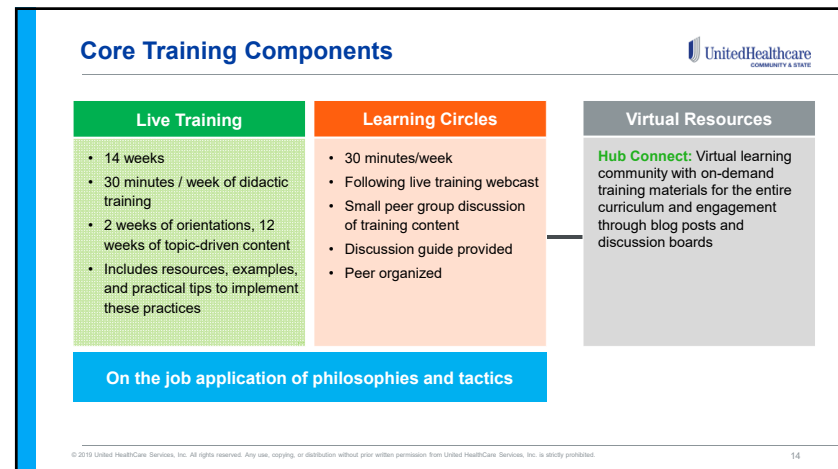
Core Training Components

UnitedHealthcare
COMMUNITY & STATE

Live Training
- 14 weeks
- 30 minutes / week of didactic training
- 2 weeks of orientations, 12 weeks of topic-driven content
- Includes resources, examples, and practical tips to implement these practices

Learning Circles
- 30 minutes/week
- Following live training webcast
- Small peer group discussion of training content
- Discussion guide provided
- Peer organized

Virtual Resources
Hub Connect: Virtual learning community with on-demand training materials for the entire curriculum and engagement through blog posts and discussion boards

On the job application of philosophies and tactics

© 2019 United HealthCare Services, Inc. All rights reserved. Any use, copying, or distribution without prior written permission from United HealthCare Services, Inc. is strictly prohibited.

14